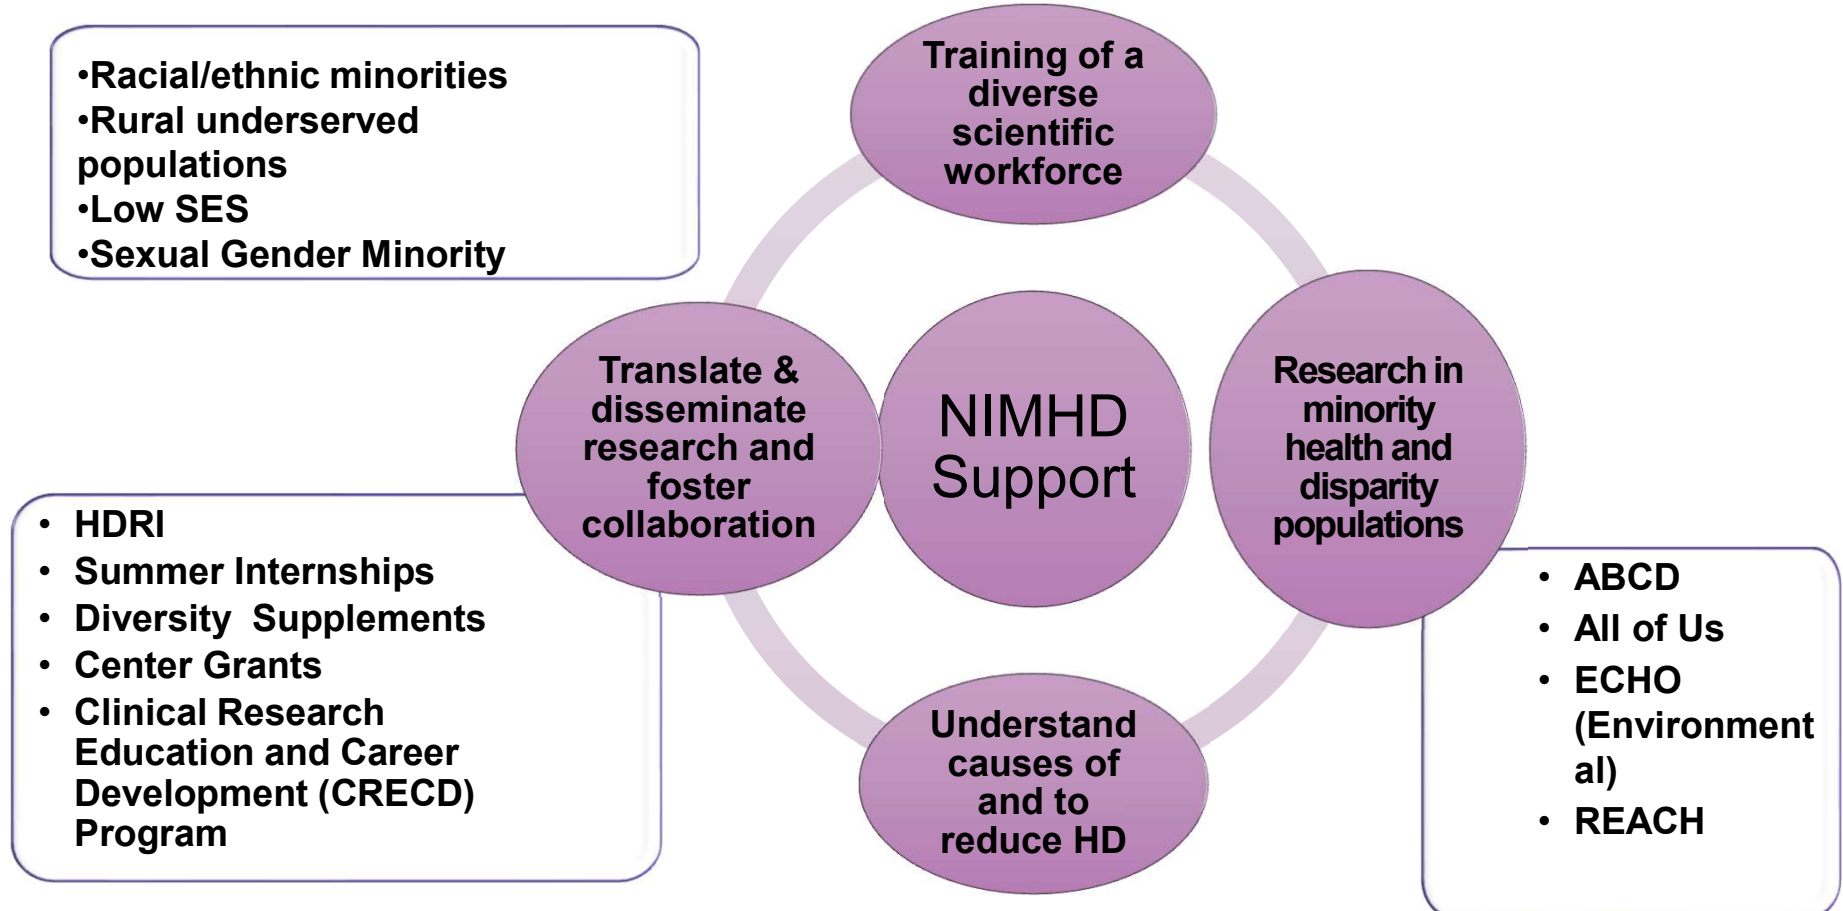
•Racial/ethnic minorities
•Rural underserved populations
•Low SES
•Sexual Gender Minority

Training of a diverse scientific workforce

Translate & disseminate research and foster collaboration

NIMHD Support

Research in minority health and disparity populations

Understand causes of and to reduce HD

• HDRI
• Summer Internships
• Diversity Supplements
• Center Grants
• Clinical Research Education and Career Development (CRECD) Program

• ABCD
• All of Us
• ECHO (Environmental)
• REACH